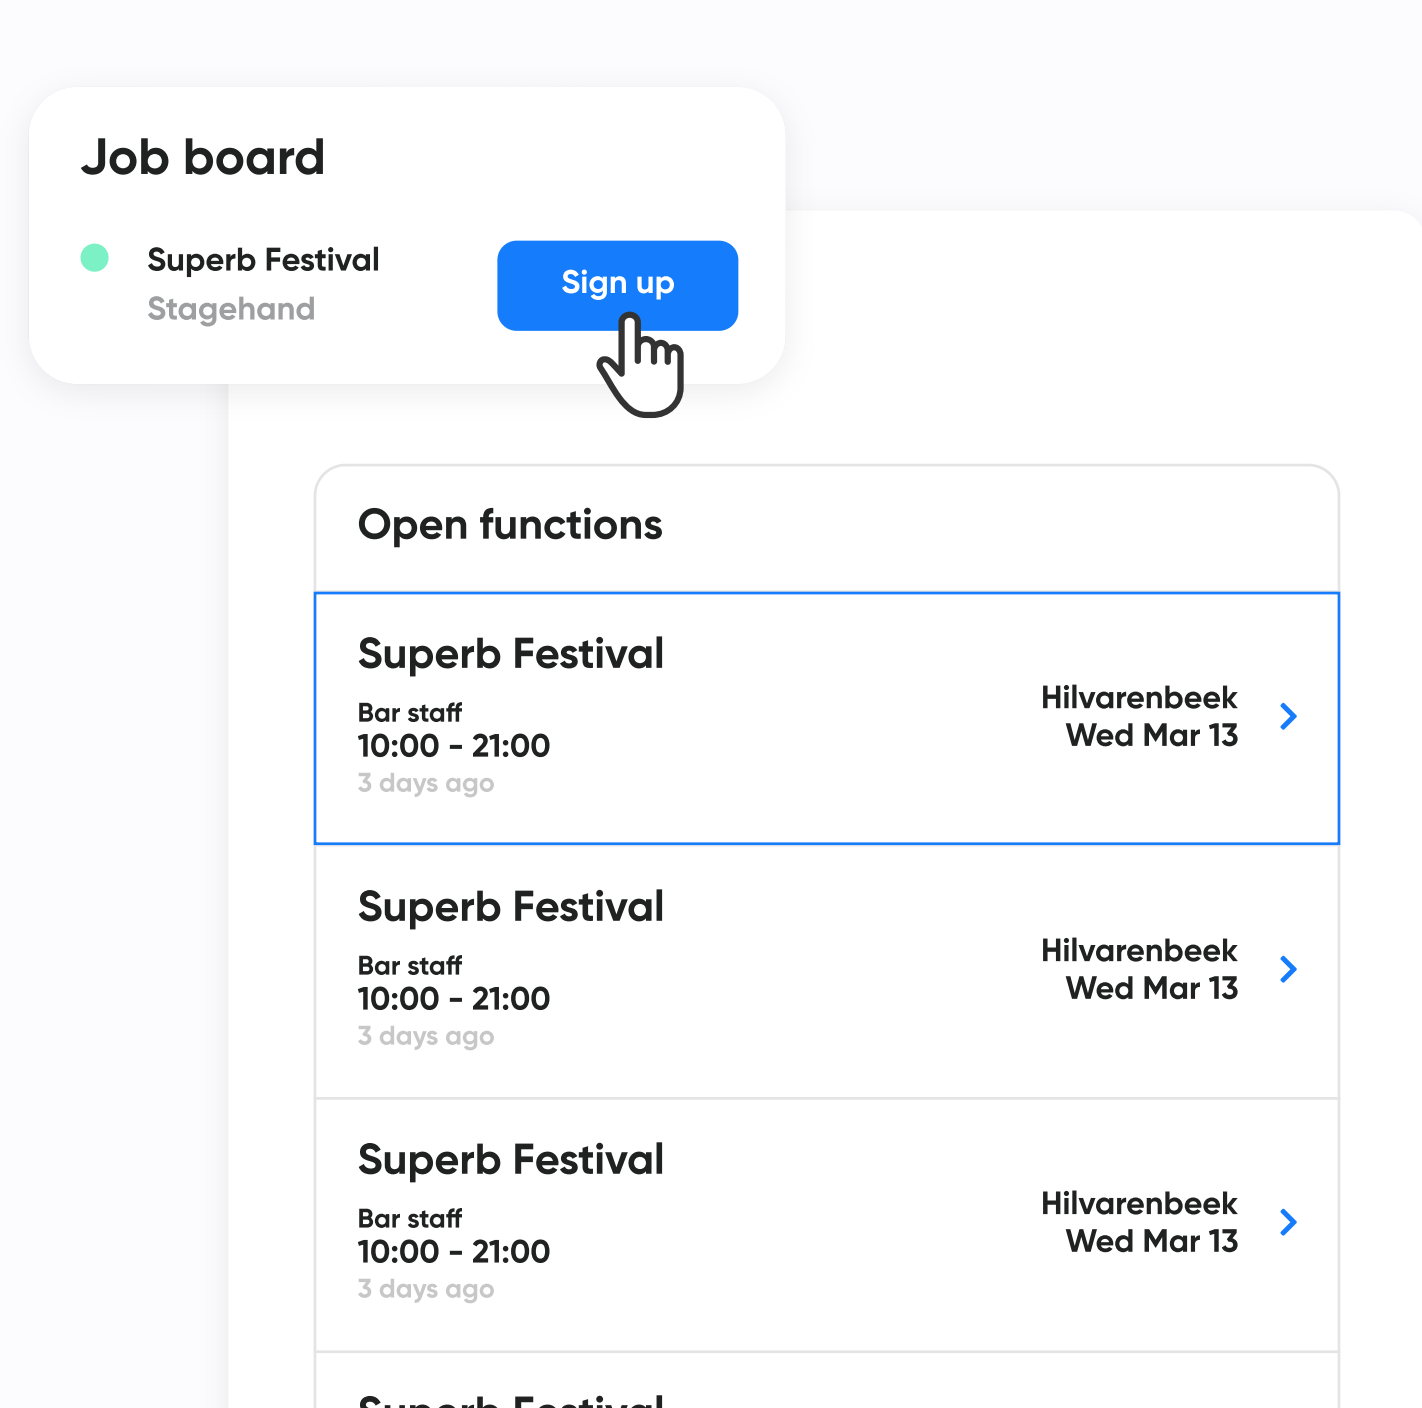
Job board

Superb Festival
Stagehand

Sign up

Open functions

Superb Festival
Bar staff
10:00 - 21:00
3 days ago

Hilvarenbeek
Wed Mar 13

Superb Festival
Bar staff
10:00 - 21:00
3 days ago

Hilvarenbeek
Wed Mar 13

Superb Festival
Bar staff
10:00 - 21:00
3 days ago

Hilvarenbeek
Wed Mar 13

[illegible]